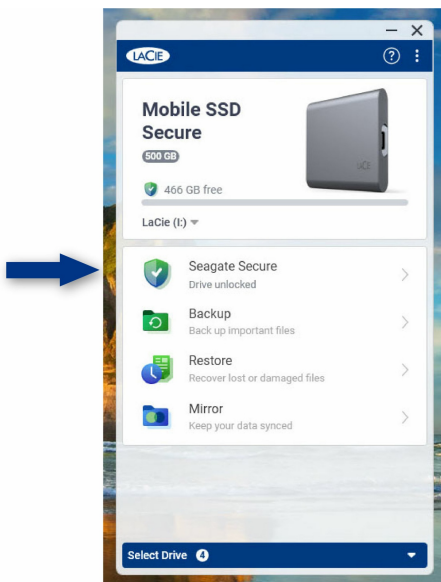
— ✕

LACIE ? ⋮

Mobile SSD Secure

500 GB

466 GB free

LaCie (I:)

LaCie

Seagate Secure
Drive unlocked

Backup
Back up important files

Restore
Recover lost or damaged files

Mirror
Keep your data synced

Select Drive 4